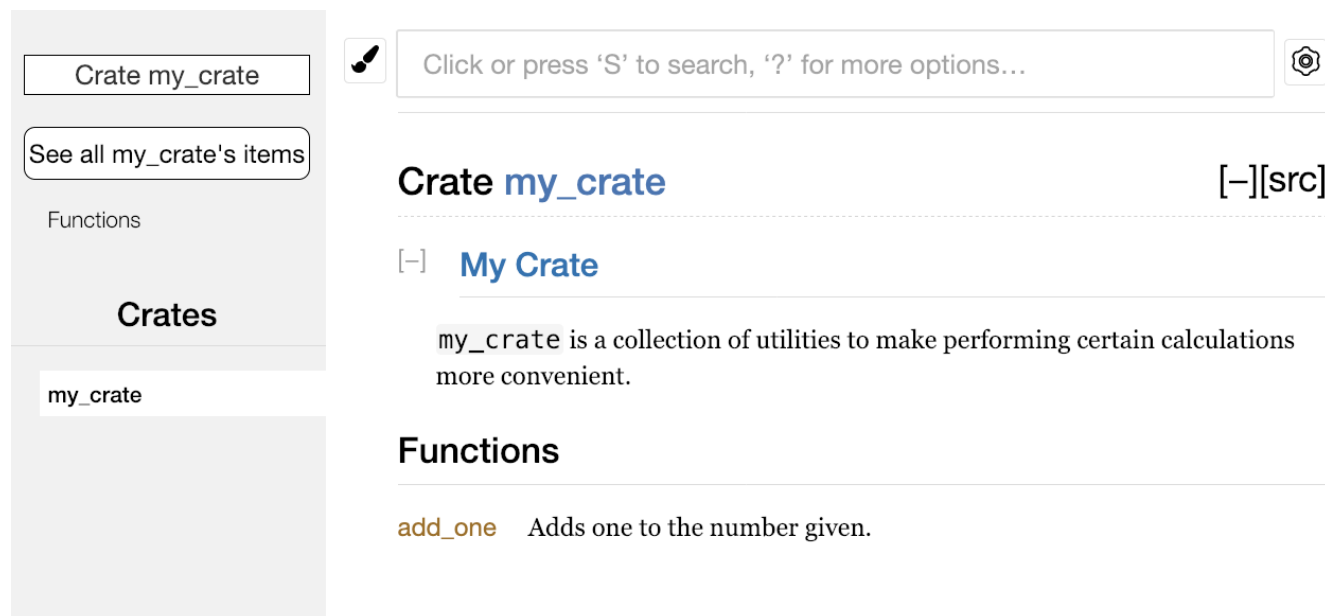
Crate my_crate

See all my_crate's items

Functions

Crates

my_crate

Click or press ‘S’ to search, ‘?’ for more options…

Crate my_crate

[–][src]

[–] My Crate

my_crate is a collection of utilities to make performing certain calculations more convenient.

Functions

add_one Adds one to the number given.